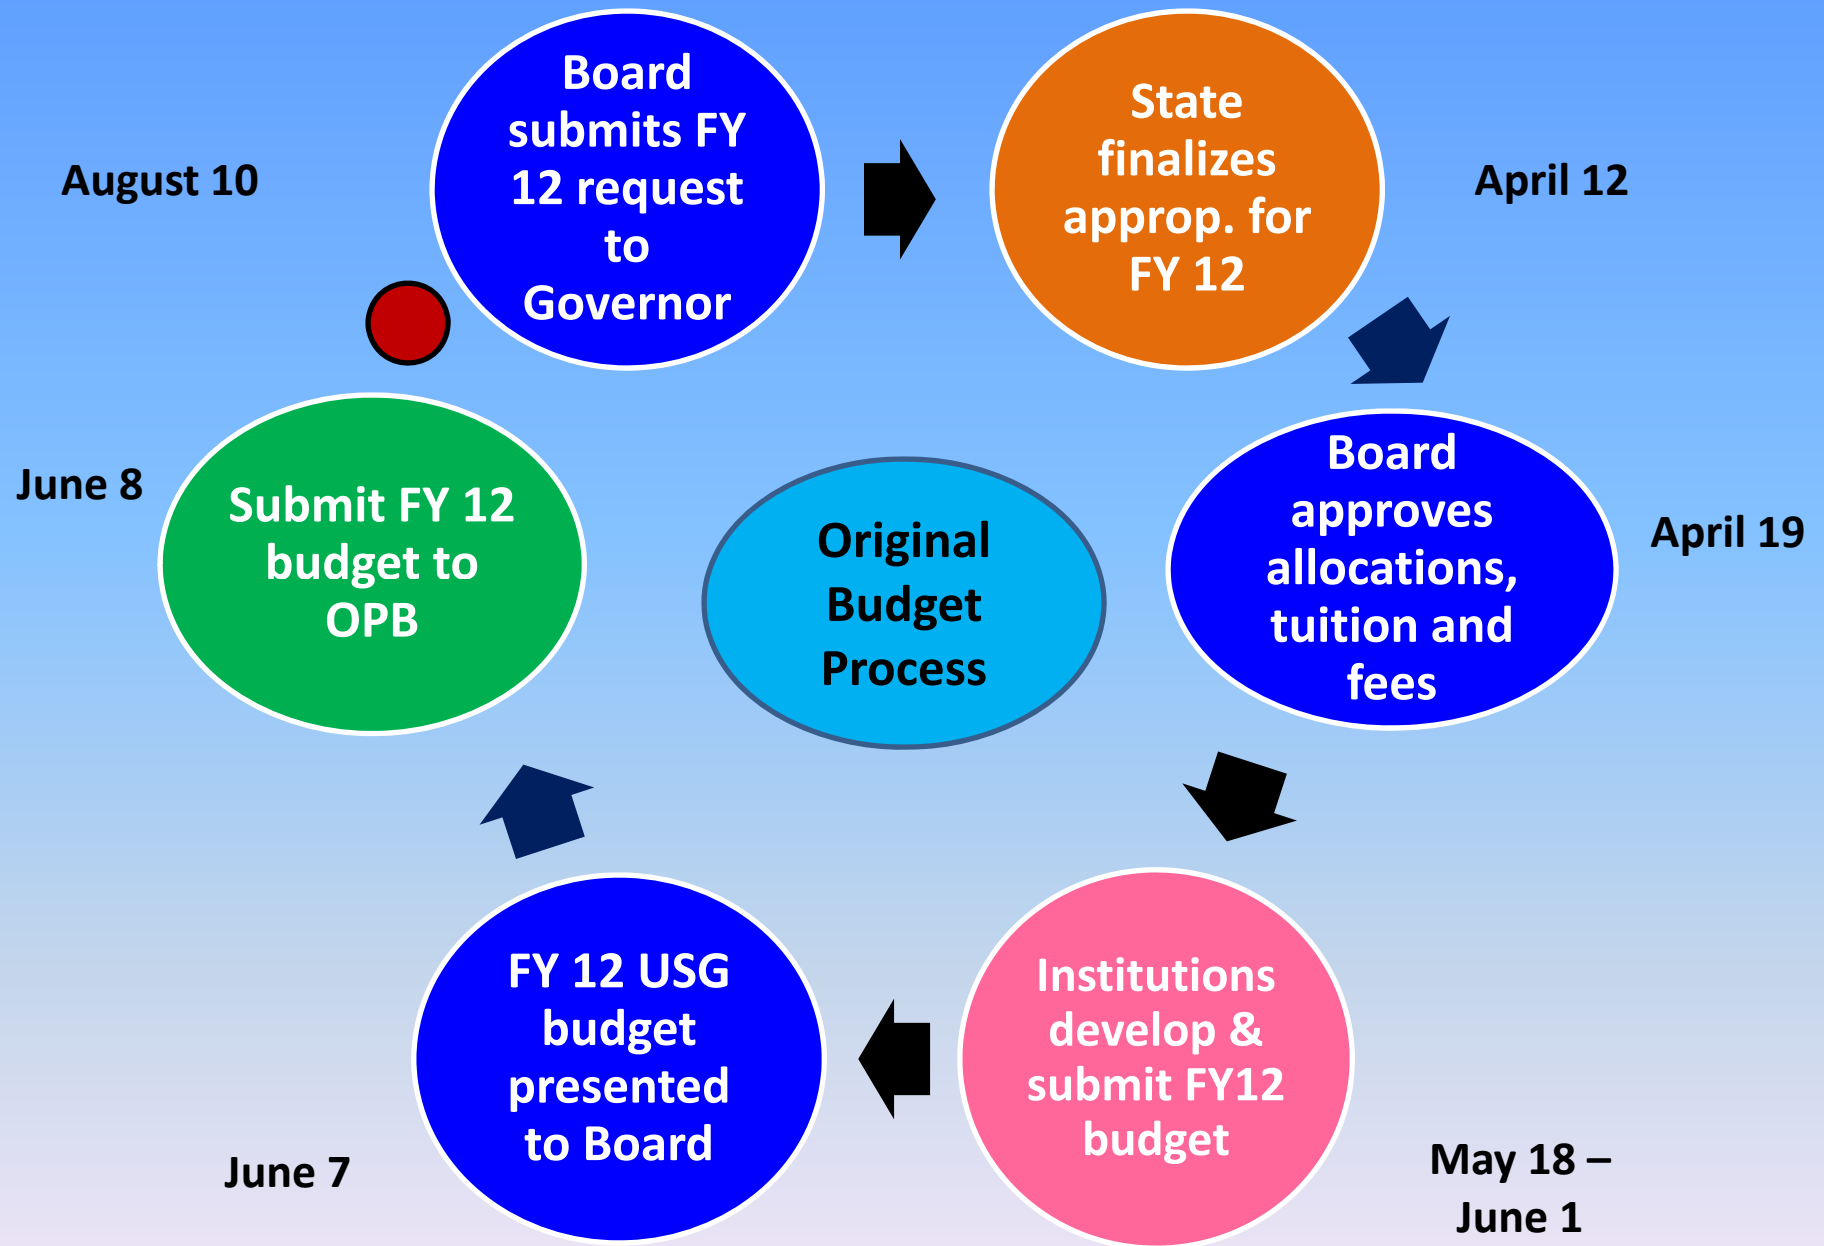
August 10

Board submits FY 12 request to Governor

State finalizes approp. for FY 12

April 12

June 8

Submit FY 12 budget to OPB

Original Budget Process

Board approves allocations, tuition and fees

April 19

FY 12 USG budget presented to Board

Institutions develop & submit FY12 budget

June 7

May 18 – June 1